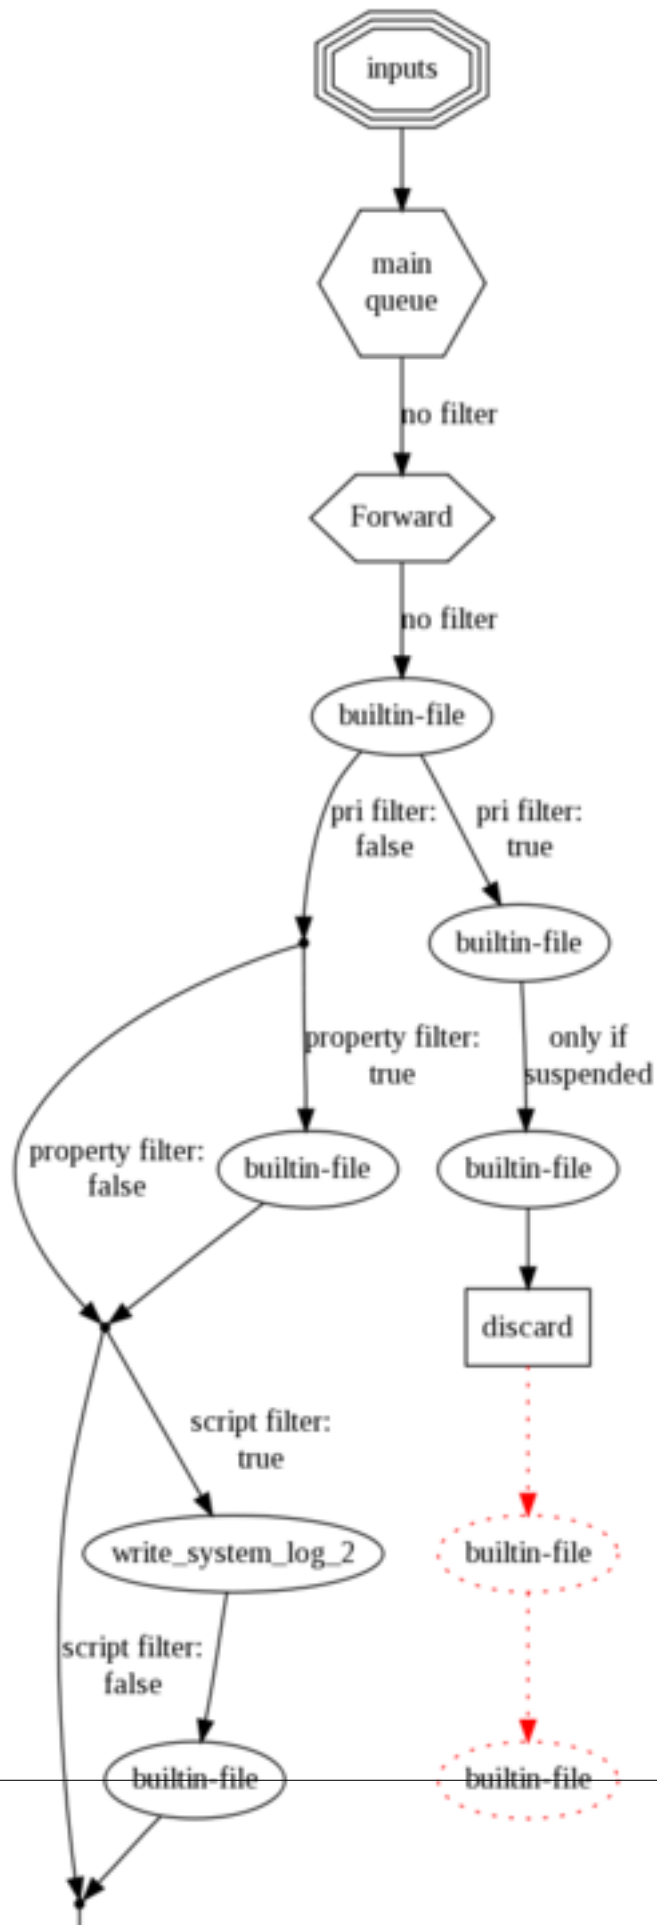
inputs

main queue

no filter

Forward

no filter

builtin-file

pri filter: false

pri filter: true

builtin-file

property filter: true

only if suspended

property filter: false

builtin-file

builtin-file

discard

script filter: true

write_system_log_2

builtin-file

script filter: false

builtin-file

builtin-file